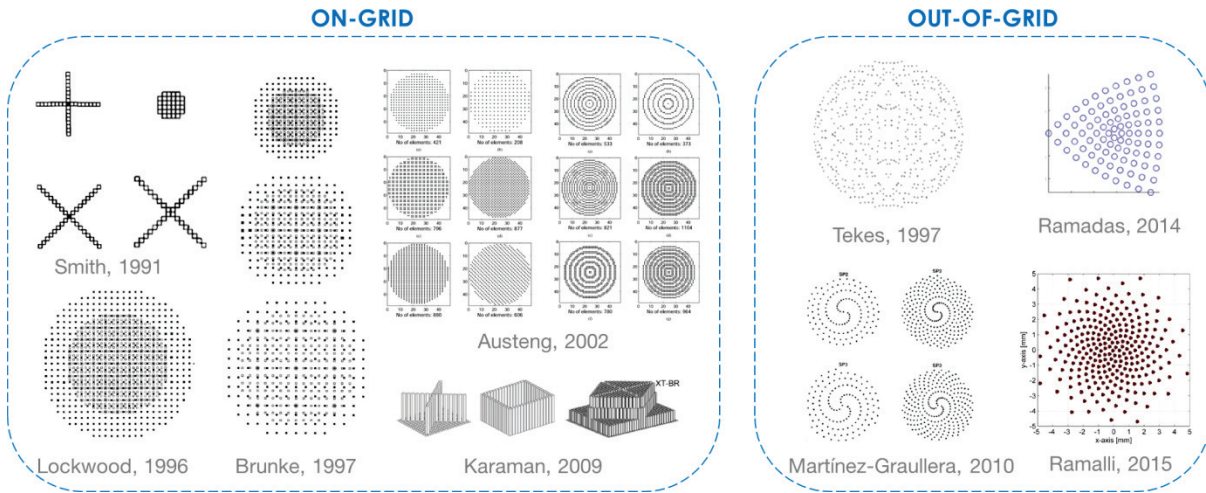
ON-GRID

Smith, 1991

Lockwood, 1996

Brunke, 1997

No of elements: 421
No of elements: 208
No of elements: 533
No of elements: 373
No of elements: 796
No of elements: 877
No of elements: 821
No of elements: 1104
No of elements: 880
No of elements: 836
No of elements: 780
No of elements: 964

Austeng, 2002

XT-BR

Karaman, 2009

OUT-OF-GRID

Tekes, 1997

Ramadas, 2014

SP1
SP2
SP3
SP4

Martínez-Graullera, 2010

y-axis [mm]
x-axis [mm]

Ramalli, 2015